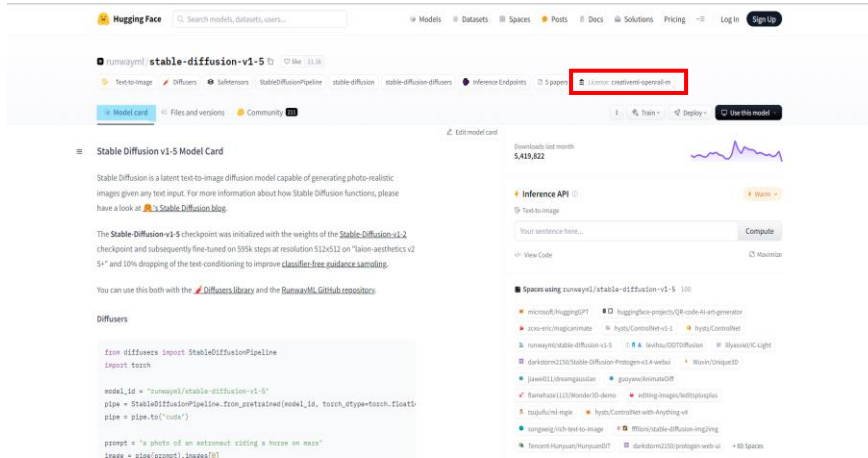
Hugging Face Search models, datasets, users... Models Datasets Spaces Posts Docs Solutions Pricing Log In Sign Up

runwayml/stable-diffusion-v1-5 like 11.1k

Text-to-Image Diffusers Safetensors StableDiffusionPipeline stable-diffusion stable-diffusion-diffusers Inference Endpoints 5 papers License: creativeml-openrail-m

Model card Files and versions Community 211 Train Deploy Use this model

Edit model card

Stable Diffusion v1-5 Model Card

Stable Diffusion is a latent text-to-image diffusion model capable of generating photo-realistic images given any text input. For more information about how Stable Diffusion functions, please have a look at 🤗's Stable Diffusion blog.

The Stable-Diffusion-v1-5 checkpoint was initialized with the weights of the Stable-Diffusion-v1-2 checkpoint and subsequently fine-tuned on 595k steps at resolution 512x512 on "laion-aesthetics v2 5+" and 10% dropping of the text-conditioning to improve classifier-free guidance sampling.

You can use this both with the 🧨Diffusers library and the RunwayML GitHub repository.

Diffusers

from diffusers import StableDiffusionPipeline
import torch

model_id = "runwayml/stable-diffusion-v1-5"
pipe = StableDiffusionPipeline.from_pretrained(model_id, torch_dtype=torch.float16)
pipe = pipe.to("cuda")

prompt = "a photo of an astronaut riding a horse on mars"
image = pipe(prompt).images[0]

Downloads last month
5,419,822

Inference API
Warm
Text-to-Image
Your sentence here... Compute
View Code Maximize

Spaces using runwayml/stable-diffusion-v1-5 100

microsoft/HuggingGPT huggingface-projects/QR-code-AI-art-generator
zcxu-eric/magicanimate hysts/ControlNet-v1-1 hysts/ControlNet
runwayml/stable-diffusion-v1-5 levihsu/OOTDiffusion lllyasviel/IC-Light
darkstorm2150/Stable-Diffusion-Protogen-x3.4-webui Wuvin/Unique3D
jiawei011/dreamgaussian guoyww/AnimateDiff
flamehaze1115/Wonder3D-demo editing-images/ledtitsplusplus
tsujuifu/ml-mgie hysts/ControlNet-with-Anything-v4
songweig/rich-text-to-image fffiloni/stable-diffusion-img2img
Tencent-Hunyuan/HunyuanDiT darkstorm2150/protogen-web-ui + 80 Spaces